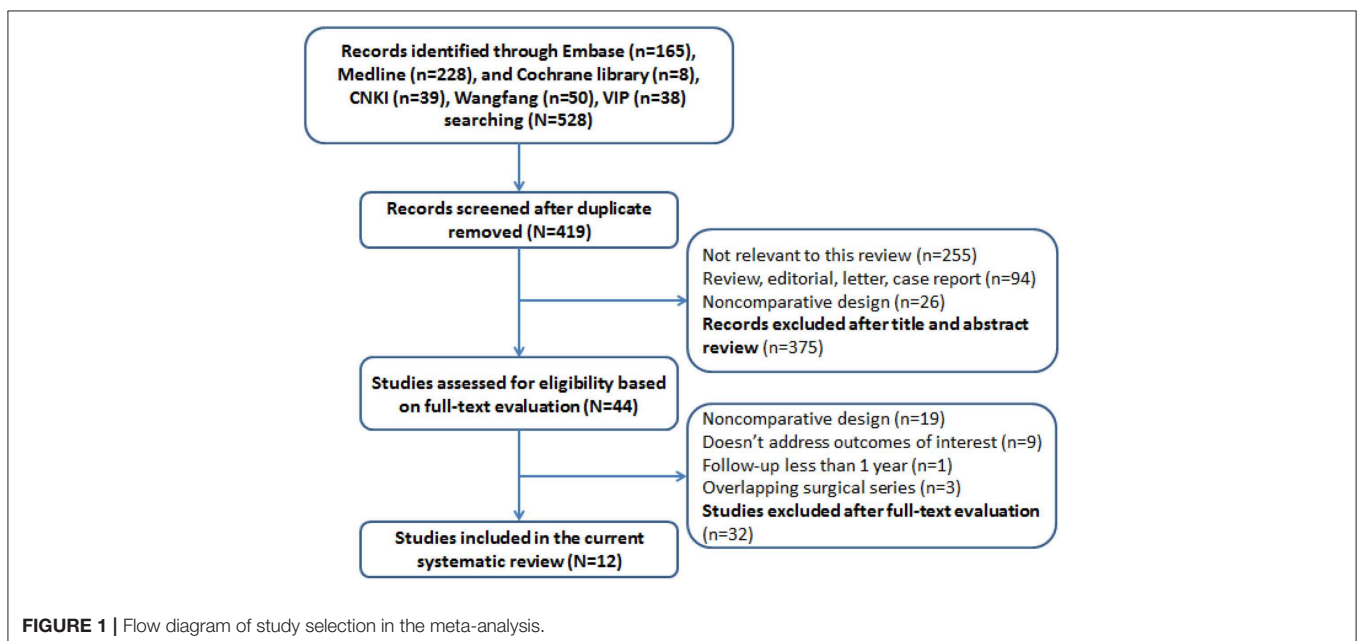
Records identified through Embase (n=165), Medline (n=228), and Cochrane library (n=8), CNKI (n=39), Wangfang (n=50), VIP (n=38) searching (N=528)

Records screened after duplicate removed (N=419)

Not relevant to this review (n=255)
Review, editorial, letter, case report (n=94)
Noncomparative design (n=26)
Records excluded after title and abstract review (n=375)

Studies assessed for eligibility based on full-text evaluation (N=44)

Noncomparative design (n=19)
Doesn't address outcomes of interest (n=9)
Follow-up less than 1 year (n=1)
Overlapping surgical series (n=3)
Studies excluded after full-text evaluation (n=32)

Studies included in the current systematic review (N=12)

FIGURE 1 | Flow diagram of study selection in the meta-analysis.